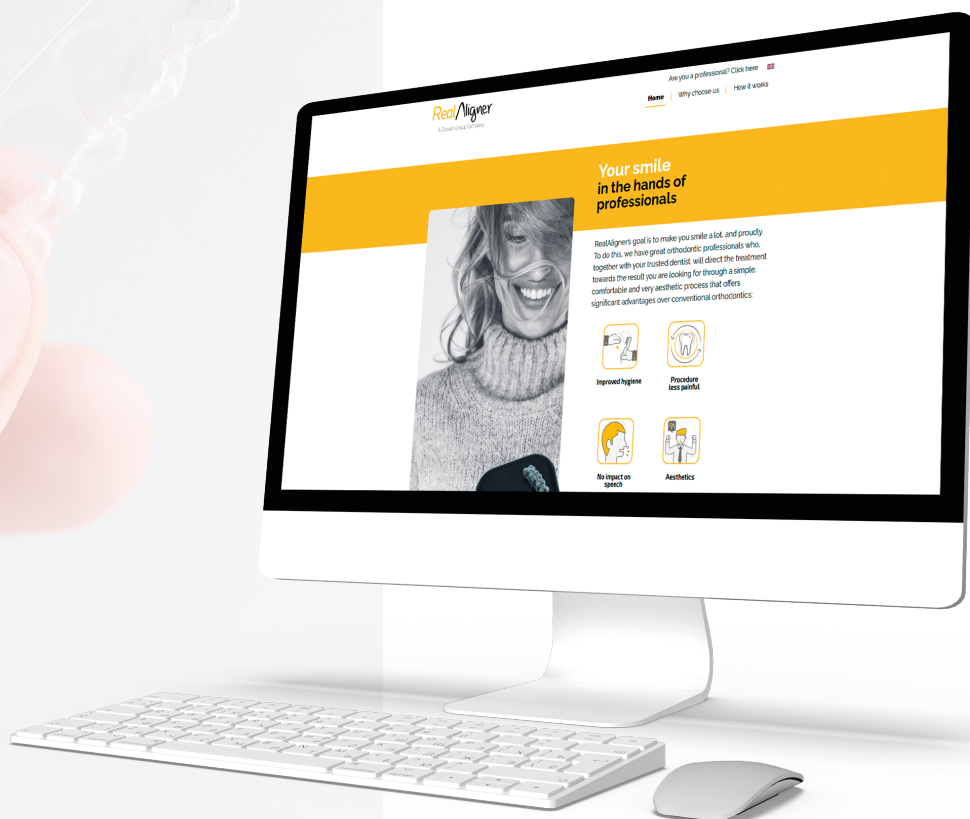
Are you a professional? Click here

RealAligner

A Zenam Group company

Home | Why choose us | How it works

Your smile in the hands of professionals

RealAligners goal is to make you smile a lot, and proudly. To do this, we have great orthodontic professionals who, together with your trusted dentist, will direct the treatment towards the result you are looking for through a simple, comfortable and very aesthetic process that offers significant advantages over conventional orthodontics:

Improved hygiene

Procedure less painful

No impact on speech

Aesthetics